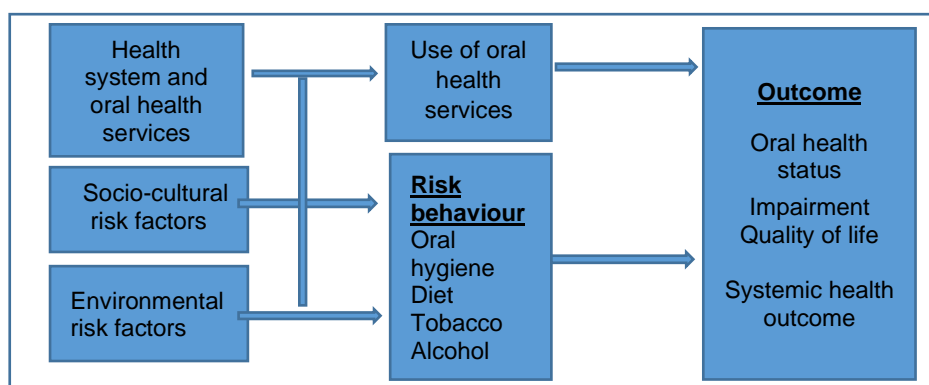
Health system and oral health services

Socio-cultural risk factors

Environmental risk factors

Use of oral health services

Risk behaviour
Oral hygiene
Diet
Tobacco
Alcohol

Outcome

Oral health status

Impairment
Quality of life

Systemic health outcome